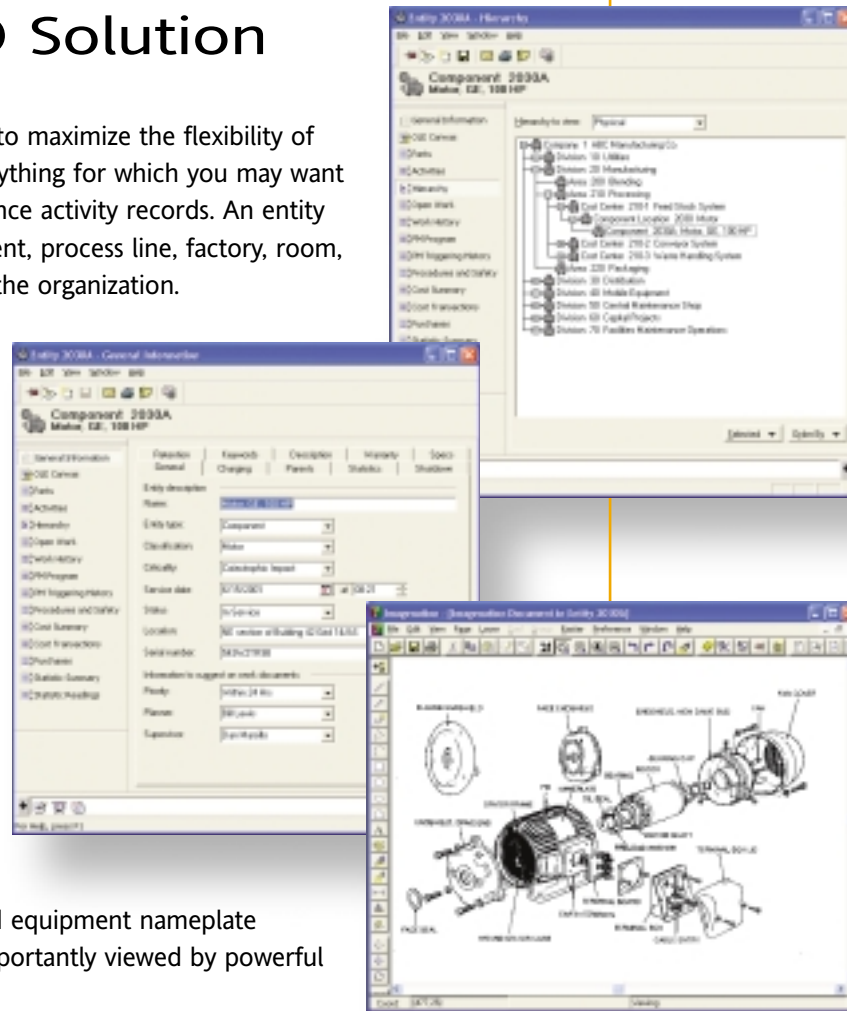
) Solution

to maximize the flexibility of ything for which you may want nce activity records. An entity ent, process line, factory, room, the organization.

Entity 2030A - Hierarchy

Component: 2030A
Motor, GE, 100 HP

General Information
CSE Canvas
Parts
Activities
Hierarchy
Open Work
Work History
PM Program
PM Triggering History
Procedures and Safety
Cost Summary
Cost Transactions
Purchases

Hierarchy to view: Physical

Company: 1 ABC Manufacturing Co
Division: 10 Utilities
Division: 20 Manufacturing
Area: 200 Blending
Area: 210 Processing
Cost Center: 210-1 Feed Stock System
Component Location: 2030 Motor
Component: 2030A, Motor, GE, 100 HP
Cost Center: 210-2 Conveyor System
Cost Center: 210-3 Waste Handling System
Area: 220 Packaging
Division: 30 Distribution
Division: 40 Mobile Equipment
Division: 50 Central Maintenance Shop
Division: 60 Capital Projects
Division: 70 Facilities Maintenance Operations

Selected Specify

Entity 2030A - General Information

Component: 2030A
Motor, GE, 100 HP

General Information
CSE Canvas
Parts
Activities
Hierarchy
Open Work
Work History
PM Program
PM Triggering History
Procedures and Safety
Cost Summary
Cost Transactions
Purchases
Statistic Summary
Statistic Readings

Retention | Keywords | Description | Warranty | Specs
General | Charging | Parents | Statistics | Shutdown

Entity description
Name: Motor, GE, 100 HP
Entity type: Component
Classification: Motor
Criticality: Catastrophic Impact
Service date: 5/15/2001 at 08:21
Status: In Service
Location: NE section of Building 1D Grid 14-5X
Serial number: 5KS423R98

Information to suggest on work documents
Priority: Within 24 Hrs
Planner: Bill Lewis
Supervisor: Don Mansfie

Imagination - [Imagination Document in Entity 2030A]

BEARING HARDWARE
FACE CASEMENT
ENDSHIELD, NON DRIVE END
FAN COVER
FAN
BEARING
DRIVE END FRAME
TERMINAL BOX LID
TERMINAL BOARD
TERMINAL BOX
CABLE ENTRY
FACE SEAL

Viewing

d equipment nameplate portantly viewed by powerful